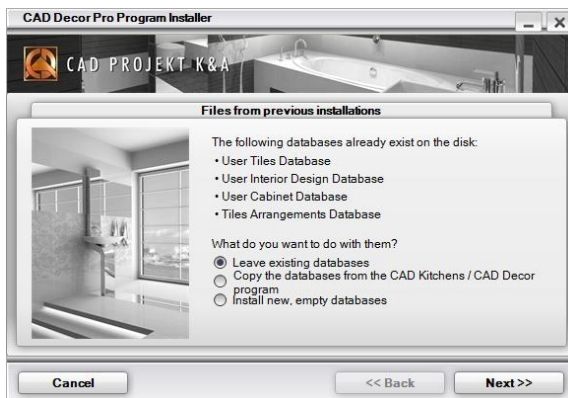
CAD Decor Pro Program Installer

CAD PROJEKT K&A

Files from previous installations

The following databases already exist on the disk:
• User Tiles Database
• User Interior Design Database
• User Cabinet Database
• Tiles Arrangements Database

What do you want to do with them?
Leave existing databases
Copy the databases from the CAD Kitchens / CAD Decor program
Install new, empty databases

Cancel

<< Back

Next >>